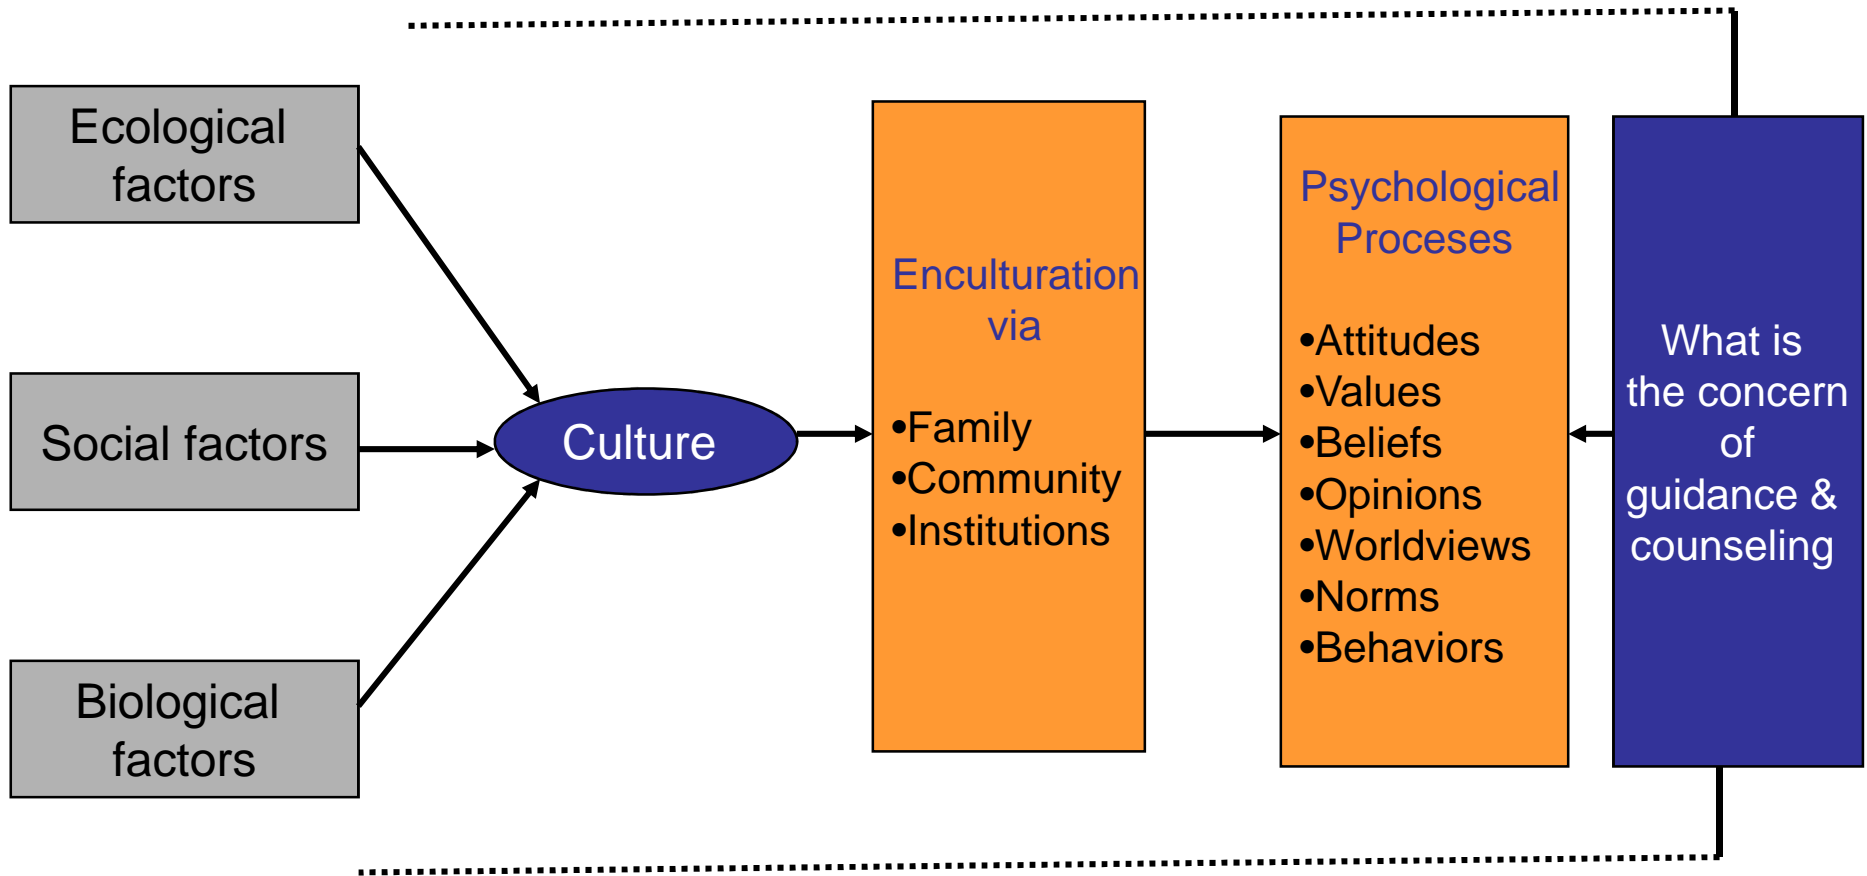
Ecological factors

Social factors

Biological factors

Culture

Enculturation via

•Family
•Community
•Institutions

Psychological Proceses

•Attitudes
•Values
•Beliefs
•Opinions
•Worldviews
•Norms
•Behaviors

What is the concern of guidance & counseling